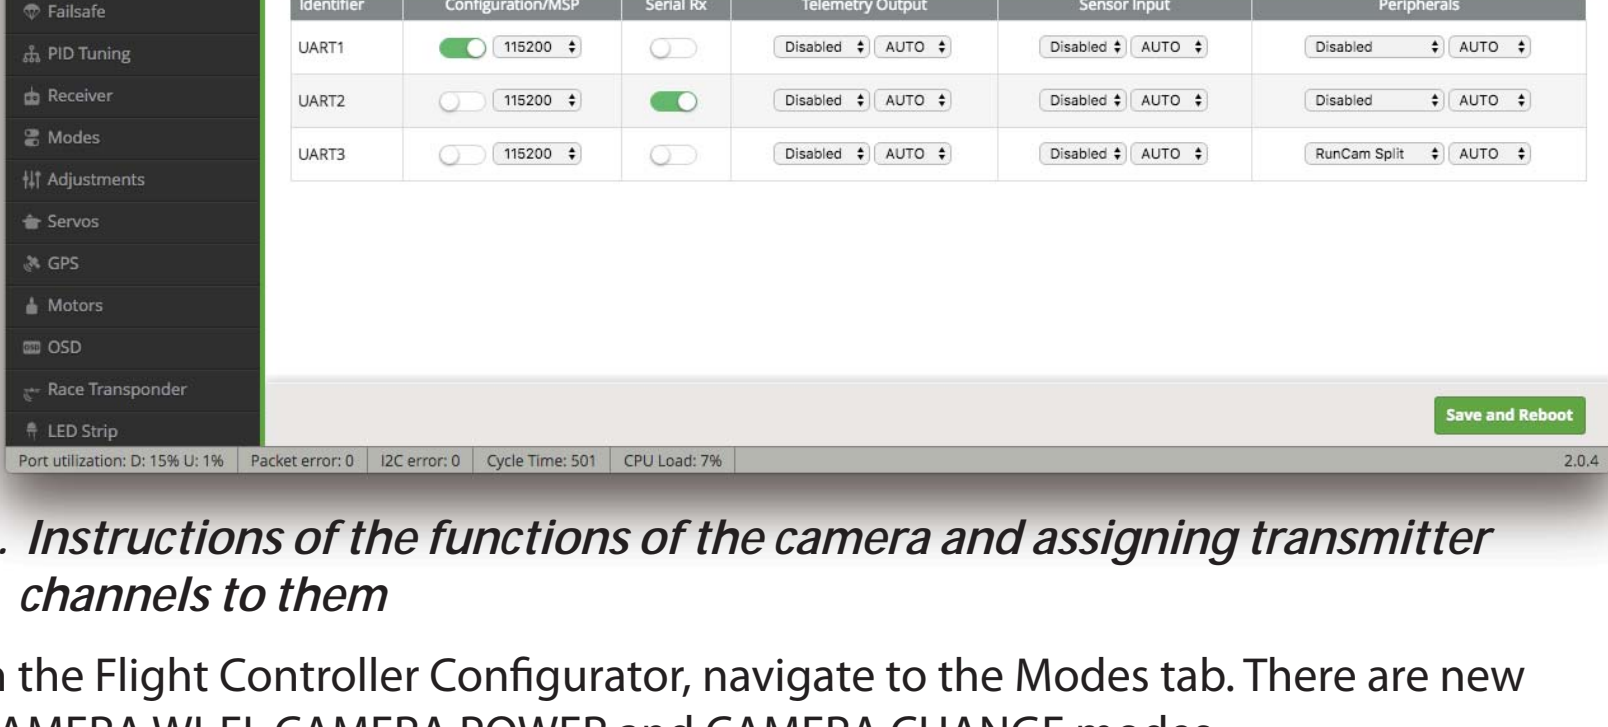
Failsafe
PID Tuning
Receiver
Modes
Adjustments
Servos
GPS
Motors
OSD
Race Transponder
LED Strip

| Identifier | Configuration/MSP | Serial Rx | Telemetry Output | Sensor Input | Peripherals |
|---|---|---|---|---|---|
| UART1 | 115200 | | Disabled AUTO | Disabled AUTO | Disabled AUTO |
| UART2 | 115200 | | Disabled AUTO | Disabled AUTO | Disabled AUTO |
| UART3 | 115200 | | Disabled AUTO | Disabled AUTO | RunCam Split AUTO |

Save and Reboot

Port utilization: D: 15% U: 1% | Packet error: 0 | I2C error: 0 | Cycle Time: 501 | CPU Load: 7% | 2.0.4

. Instructions of the functions of the camera and assigning transmitter channels to them

n the Flight Controller Configurator, navigate to the Modes tab. There are new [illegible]AMERA WI-FI, CAMERA POWER and CAMERA CHANGE modes.